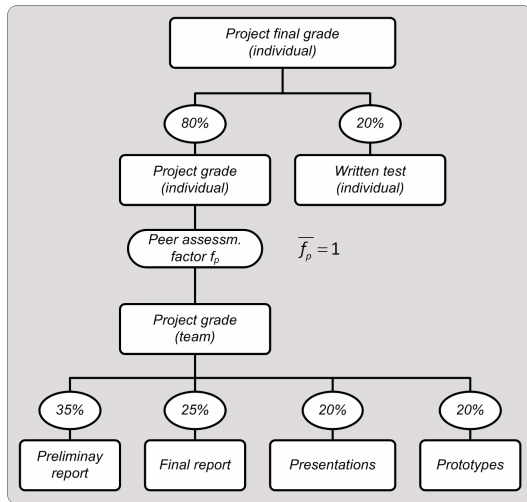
Project final grade (individual)

80%

20%

Project grade (individual)

Written test (individual)

Peer assessm. factor $f_p$

$\overline{f_p} = 1$

Project grade (team)

35%

25%

20%

20%

Preliminay report

Final report

Presentations

Prototypes